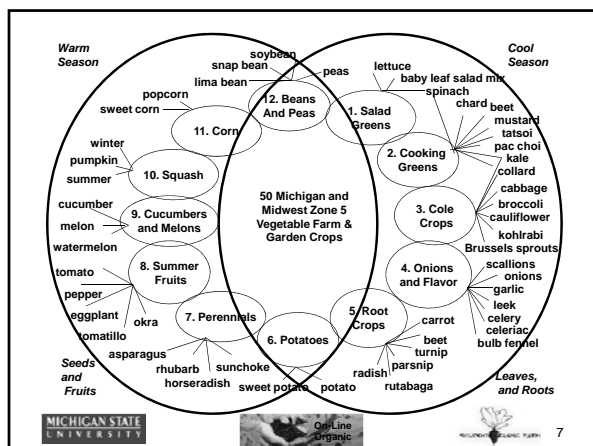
Warm Season

Cool Season

50 Michigan and Midwest Zone 5 Vegetable Farm & Garden Crops

12. Beans And Peas
soybean
snap bean
lima bean
peas

1. Salad Greens
lettuce
baby leaf salad mix
spinach

2. Cooking Greens
chard
beet
mustard
tatsoi
pac choi
kale
collard

3. Cole Crops
cabbage
broccoli
cauliflower
kohlrabi
Brussels sprouts

4. Onions and Flavor
scallions
onions
garlic
leek
celery
celeriac
bulb fennel

5. Root Crops
carrot
beet
turnip
parsnip
radish
rutabaga

6. Potatoes
sweet potato
potato

7. Perennials
asparagus
rhubarb
horseradish
sunchoke

8. Summer Fruits
tomato
pepper
eggplant
tomatillo
okra

9. Cucumbers and Melons
cucumber
melon
watermelon

10. Squash
winter
pumpkin
summer

11. Corn
popcorn
sweet corn

Seeds and Fruits

Leaves, and Roots

MICHIGAN STATE UNIVERSITY

On-Line Organic

7